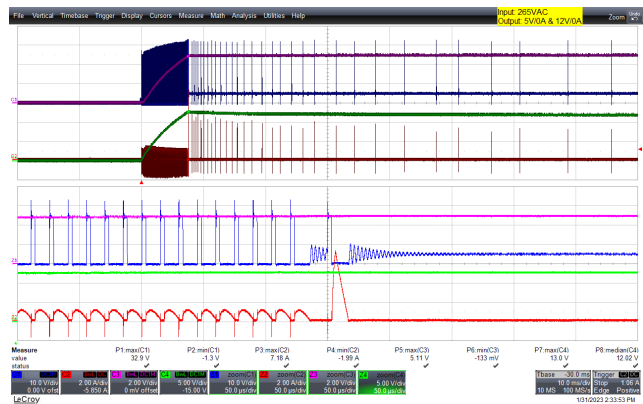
File Vertical Timebase Trigger Display Cursors Measure Math Analysis Utilities Help

Input: 265VAC
Output: 5V/0A & 12V/0A

Zoom

| Measure | P1:max(C1) | P2:min(C1) | P3:max(C2) | P4:min(C2) | P5:max(C3) | P6:min(C3) | P7:max(C4) | P8:median(C4) |
|---|---|---|---|---|---|---|---|---|
| value | 32.9 V | -1.3 V | 7.18 A | -1.99 A | 5.11 V | -133 mV | 13.0 V | 12.02 V |
| status | ✓ | ✓ | ✓ | ✓ | ✓ | ✓ | ✓ | ✓ |

10.0 V/div
0.00 V ofst

2.00 A/div
-5.850 A

2.00 V/div
0 mV offset

5.00 V/div
-15.00 V

zoom(C1)
10.0 V/div
50.0 µs/div

zoom(C2)
2.00 A/div
50.0 µs/div

zoom(C3)
2.00 V/div
50.0 µs/div

zoom(C4)
5.00 V/div
50.0 µs/div

Tbase -30.0 ms
10.0 ms/div
10 MS 100 MS/s

Trigger
Stop 1.06 A
Edge Positive

LeCroy

1/31/2023 2:33:53 PM